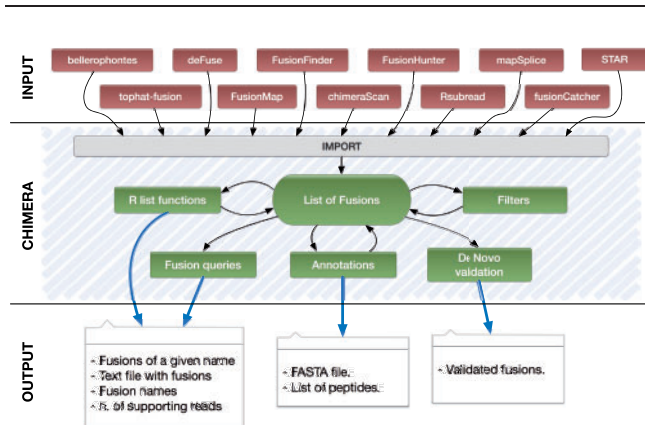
INPUT

bellerophontes
deFuse
FusionFinder
FusionHunter
mapSplice
STAR
tophat-fusion
FusionMap
chimeraScan
Rsubread
fusionCatcher

CHIMERA

IMPORT

R list functions
List of Fusions
Filters
Fusion queries
Annotations
De Novo validation

OUTPUT

- Fusions of a given name
- Text file with fusions
- Fusion names
- n. of supporting reads

- FASTA file.
- List of peptides.

- Validated fusions.